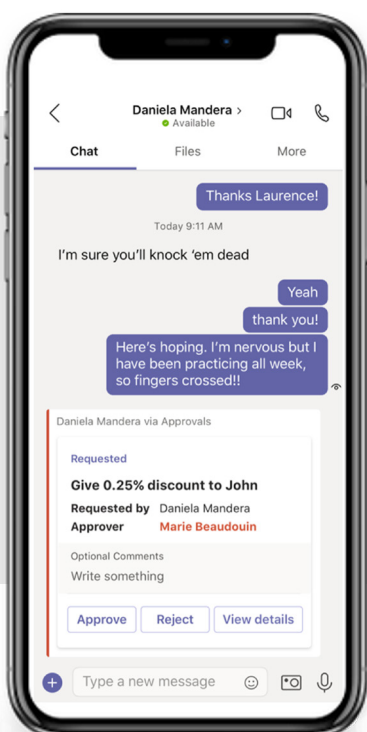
Daniela Mandera >
Available

Chat
Files
More

Thanks Laurence!

Today 9:11 AM

I'm sure you'll knock 'em dead

Yeah

thank you!

Here's hoping. I'm nervous but I have been practicing all week, so fingers crossed!!

Daniela Mandera via Approvals

Requested

Give 0.25% discount to John

Requested by Daniela Mandera
Approver Marie Beaudouin

Optional Comments
Write something

Approve
Reject
View details

Type a new message